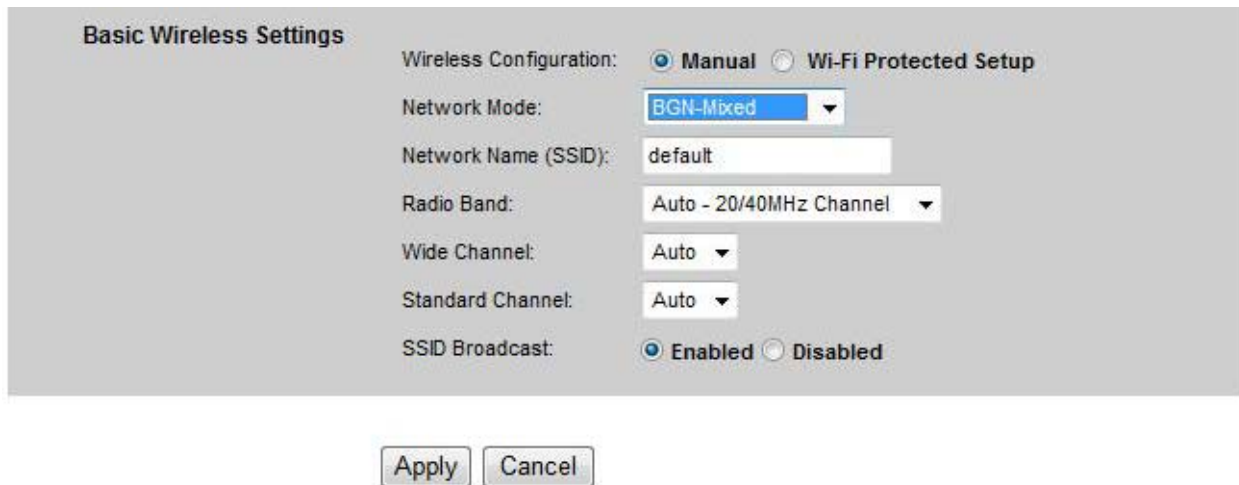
Basic Wireless Settings

Wireless Configuration: Manual Wi-Fi Protected Setup

Network Mode: BGN-Mixed

Network Name (SSID): default

Radio Band: Auto - 20/40MHz Channel

Wide Channel: Auto

Standard Channel: Auto

SSID Broadcast: Enabled Disabled

Apply Cancel